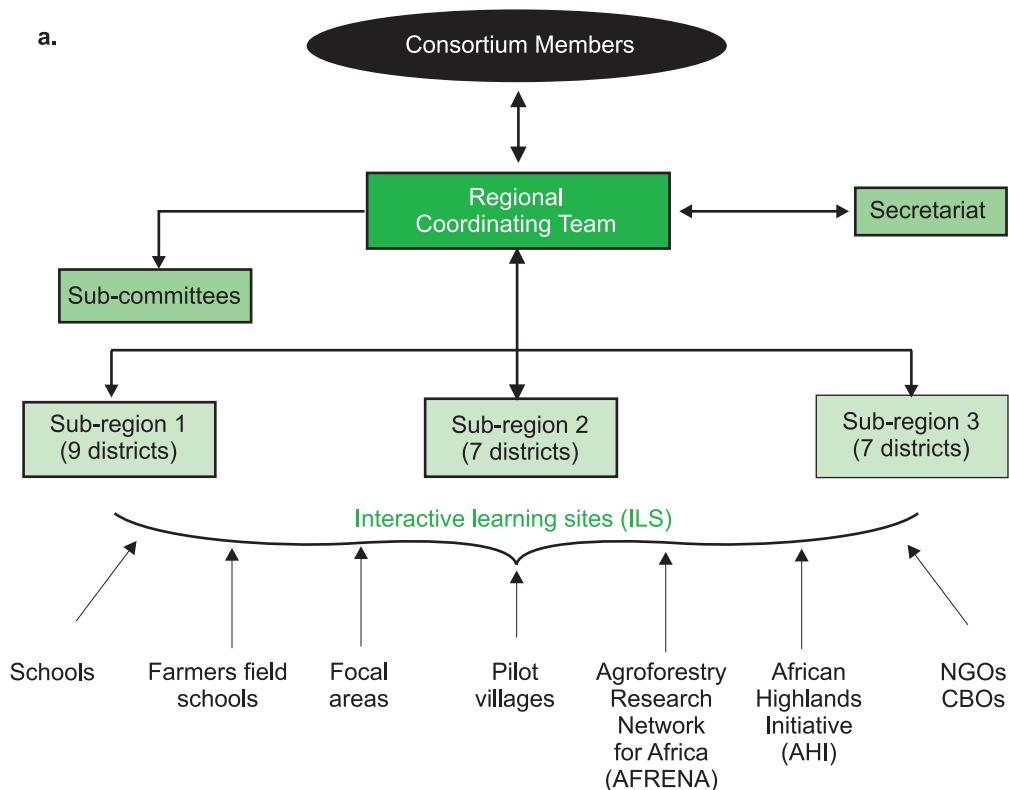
a.

Consortium Members

Regional Coordinating Team

Secretariat

Sub-committees

Sub-region 1 (9 districts)

Sub-region 2 (7 districts)

Sub-region 3 (7 districts)

Interactive learning sites (ILS)

Schools

Farmers field schools

Focal areas

Pilot villages

Agroforestry Research Network for Africa (AFRENA)

African Highlands Initiative (AHI)

NGOs CBOs